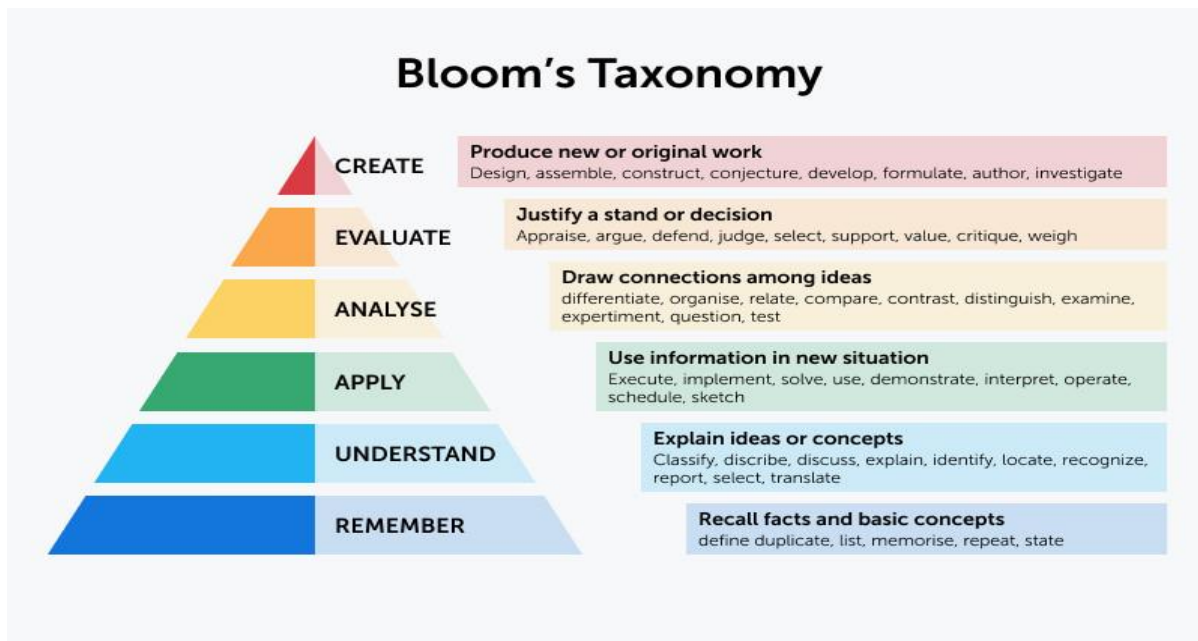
Bloom's Taxonomy

CREATE
Produce new or original work
Design, assemble, construct, conjecture, develop, formulate, author, investigate

EVALUATE
Justify a stand or decision
Appraise, argue, defend, judge, select, support, value, critique, weigh

ANALYSE
Draw connections among ideas
differentiate, organise, relate, compare, contrast, distinguish, examine, expertiment, question, test

APPLY
Use information in new situation
Execute, implement, solve, use, demonstrate, interpret, operate, schedule, sketch

UNDERSTAND
Explain ideas or concepts
Classify, discribe, discuss, explain, identify, locate, recognize, report, select, translate

REMEMBER
Recall facts and basic concepts
define duplicate, list, memorise, repeat, state